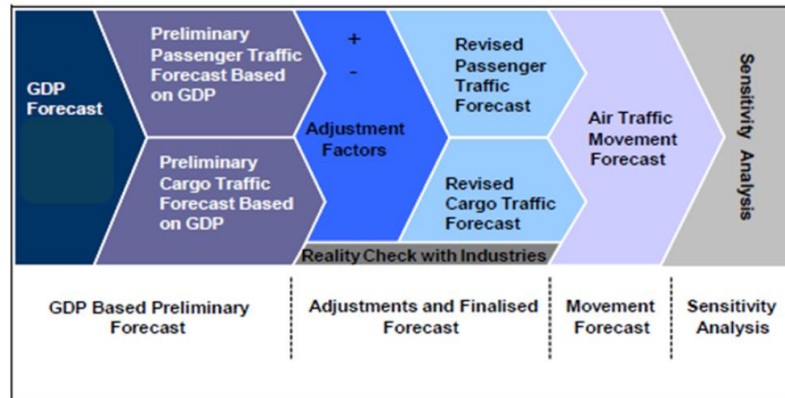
GDP Forecast

Preliminary Passenger Traffic Forecast Based on GDP

Preliminary Cargo Traffic Forecast Based on GDP

+
-

Adjustment Factors

Revised Passenger Traffic Forecast

Revised Cargo Traffic Forecast

Air Traffic Movement Forecast

Sensitivity Analysis

Reality Check with Industries

GDP Based Preliminary Forecast

Adjustments and Finalised Forecast

Movement Forecast

Sensitivity Analysis